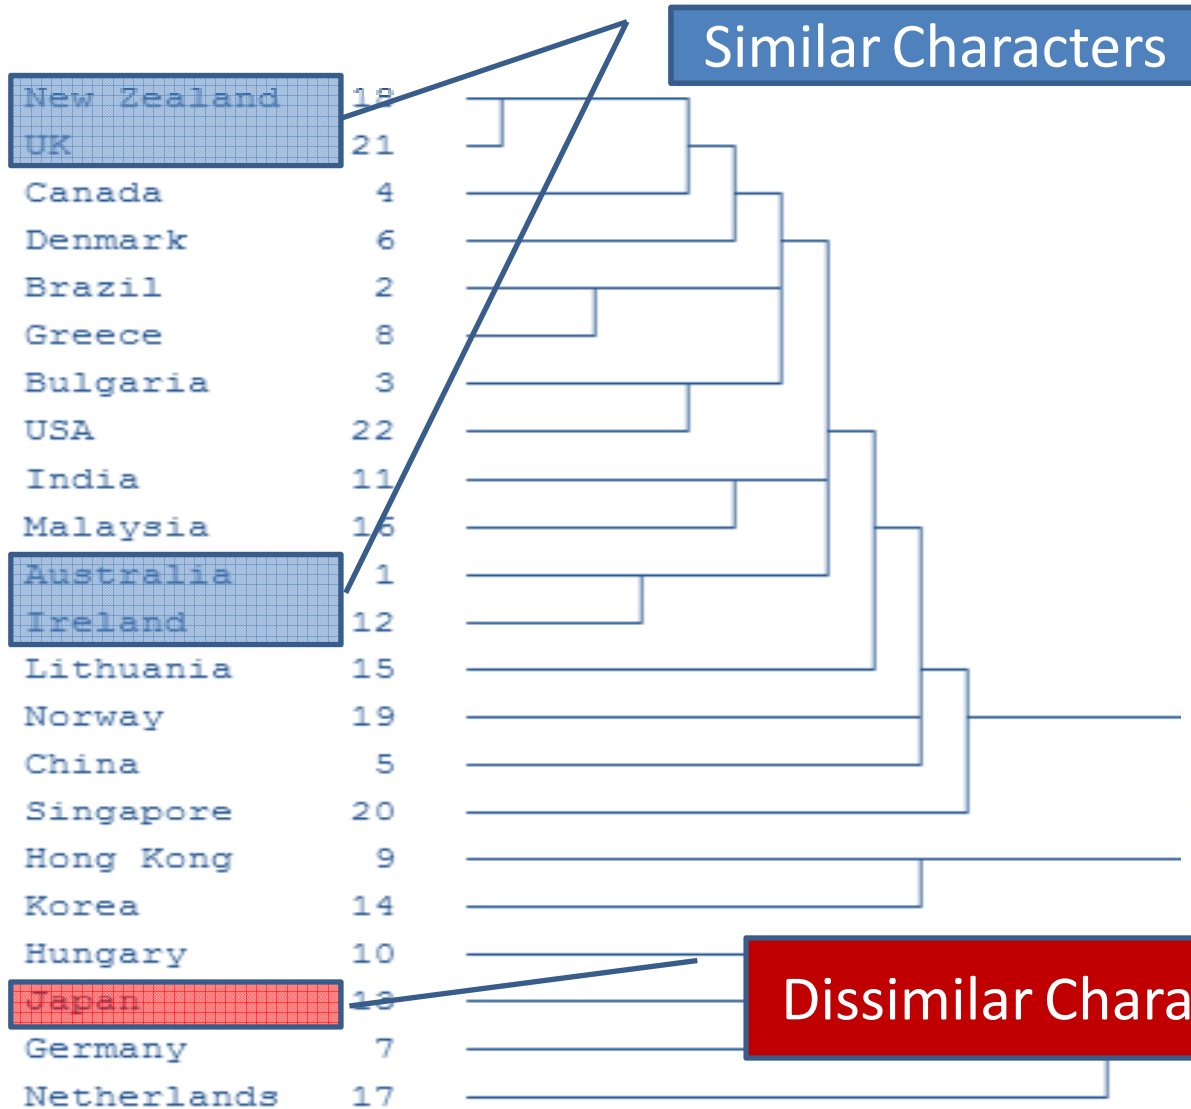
Similar Characters

New Zealand 18
UK 21
Canada 4
Denmark 6
Brazil 2
Greece 8
Bulgaria 3
USA 22
India 11
Malaysia 16
Australia 1
Ireland 12
Lithuania 15
Norway 19
China 5
Singapore 20
Hong Kong 9
Korea 14
Hungary 10
Japan 13
Germany 7
Netherlands 17

Dissimilar Chara